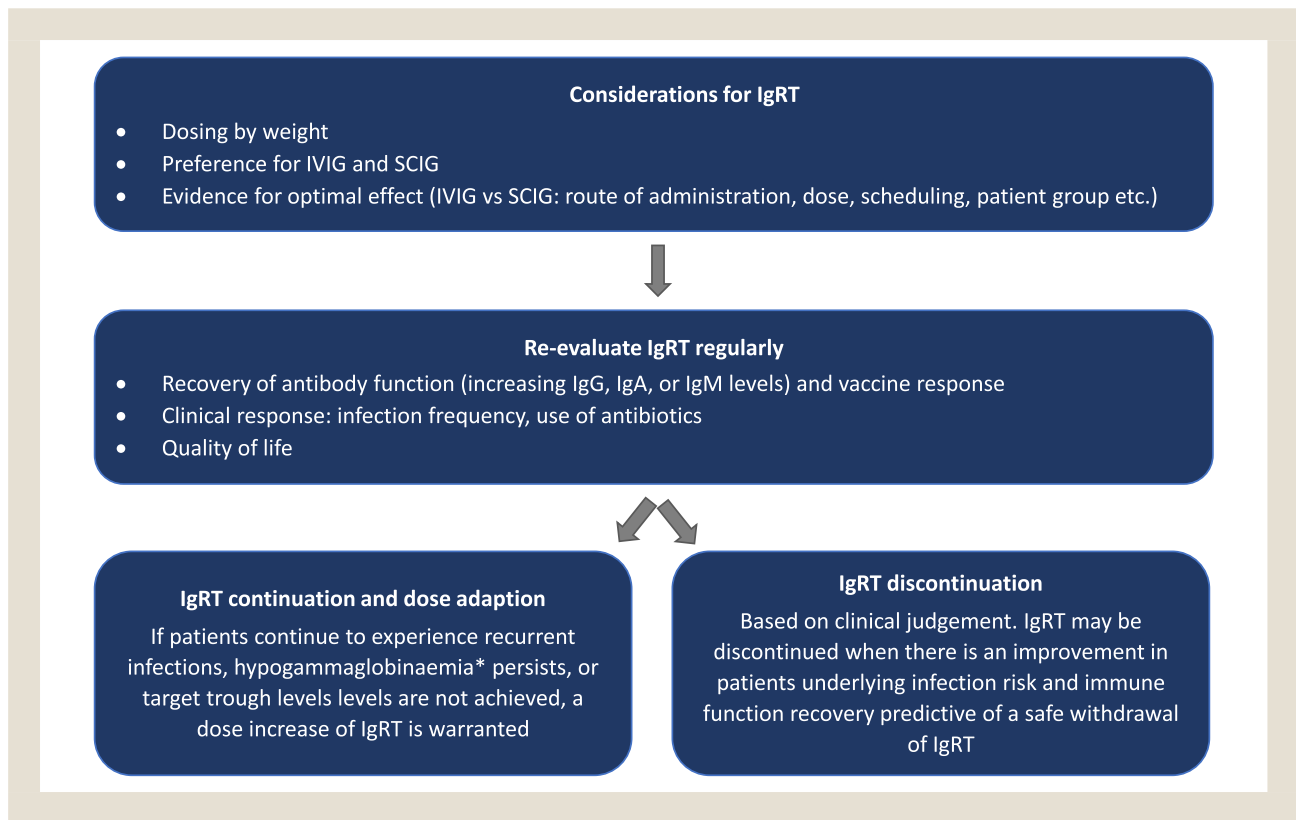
**Considerations for IgRT**

- Dosing by weight
- Preference for IVIG and SCIG
- Evidence for optimal effect (IVIG vs SCIG: route of administration, dose, scheduling, patient group etc.)

**Re-evaluate IgRT regularly**

- Recovery of antibody function (increasing IgG, IgA, or IgM levels) and vaccine response
- Clinical response: infection frequency, use of antibiotics
- Quality of life

**IgRT continuation and dose adaption**

If patients continue to experience recurrent infections, hypogammaglobinaemia* persists, or target trough levels levels are not achieved, a dose increase of IgRT is warranted

**IgRT discontinuation**

Based on clinical judgement. IgRT may be discontinued when there is an improvement in patients underlying infection risk and immune function recovery predictive of a safe withdrawal of IgRT